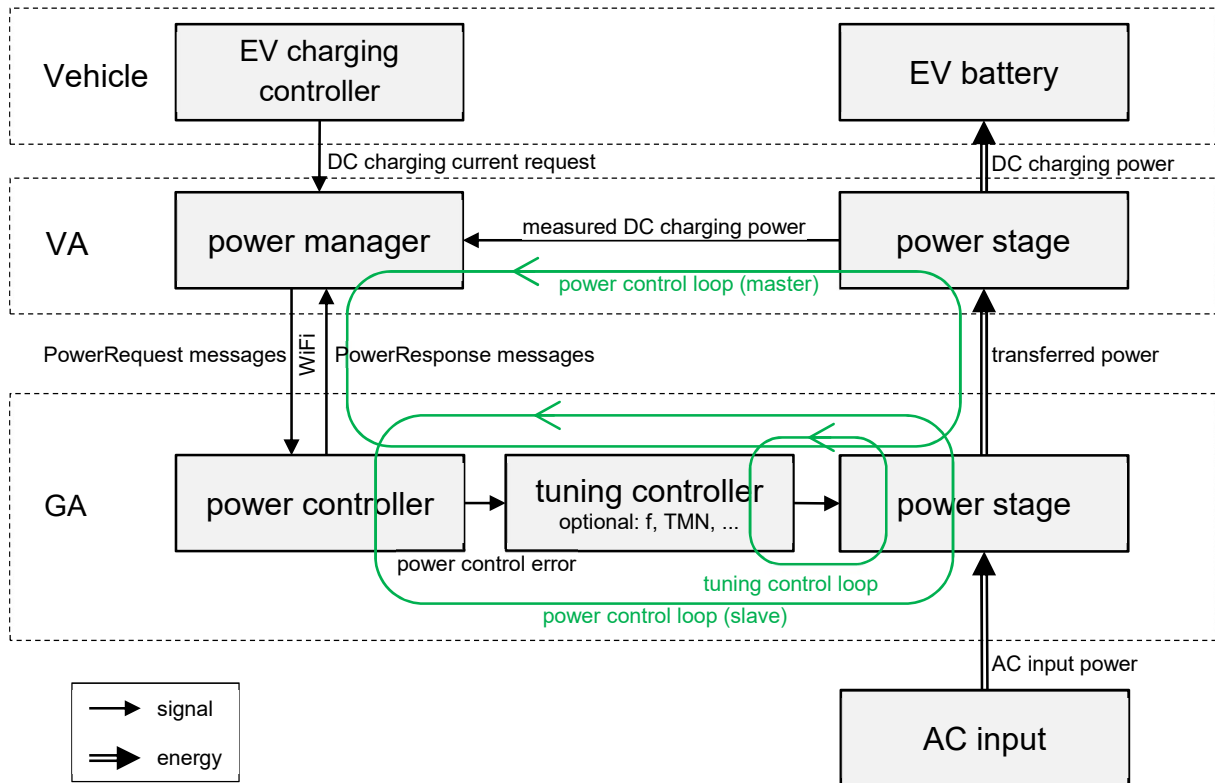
Vehicle

EV charging controller

EV battery

DC charging current request

DC charging power

VA

power manager

measured DC charging power

power stage

power control loop (master)

PowerRequest messages

WiFi

PowerResponse messages

transferred power

GA

power controller

tuning controller
optional: f, TMN, ...

power stage

power control error

tuning control loop

power control loop (slave)

AC input power

signal

energy

AC input